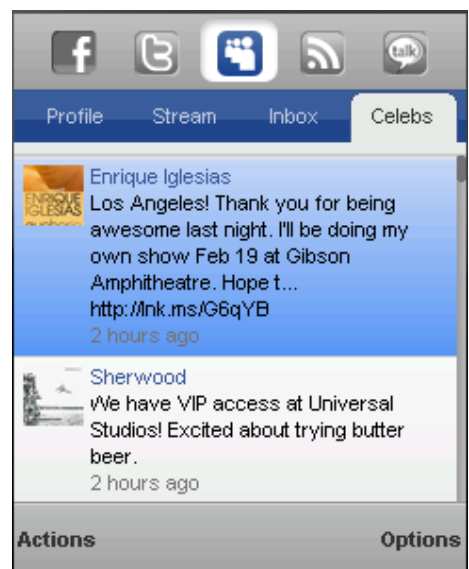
f

talk

Profile Stream Inbox Celebs

ENRIQUE IGLESIAS

Enrique Iglesias
Los Angeles! Thank you for being awesome last night. I'll be doing my own show Feb 19 at Gibson Amphitheatre. Hope t... http://lnk.ms/G6qYB
2 hours ago

Sherwood
We have VIP access at Universal Studios! Excited about trying butter beer.
2 hours ago

Actions Options